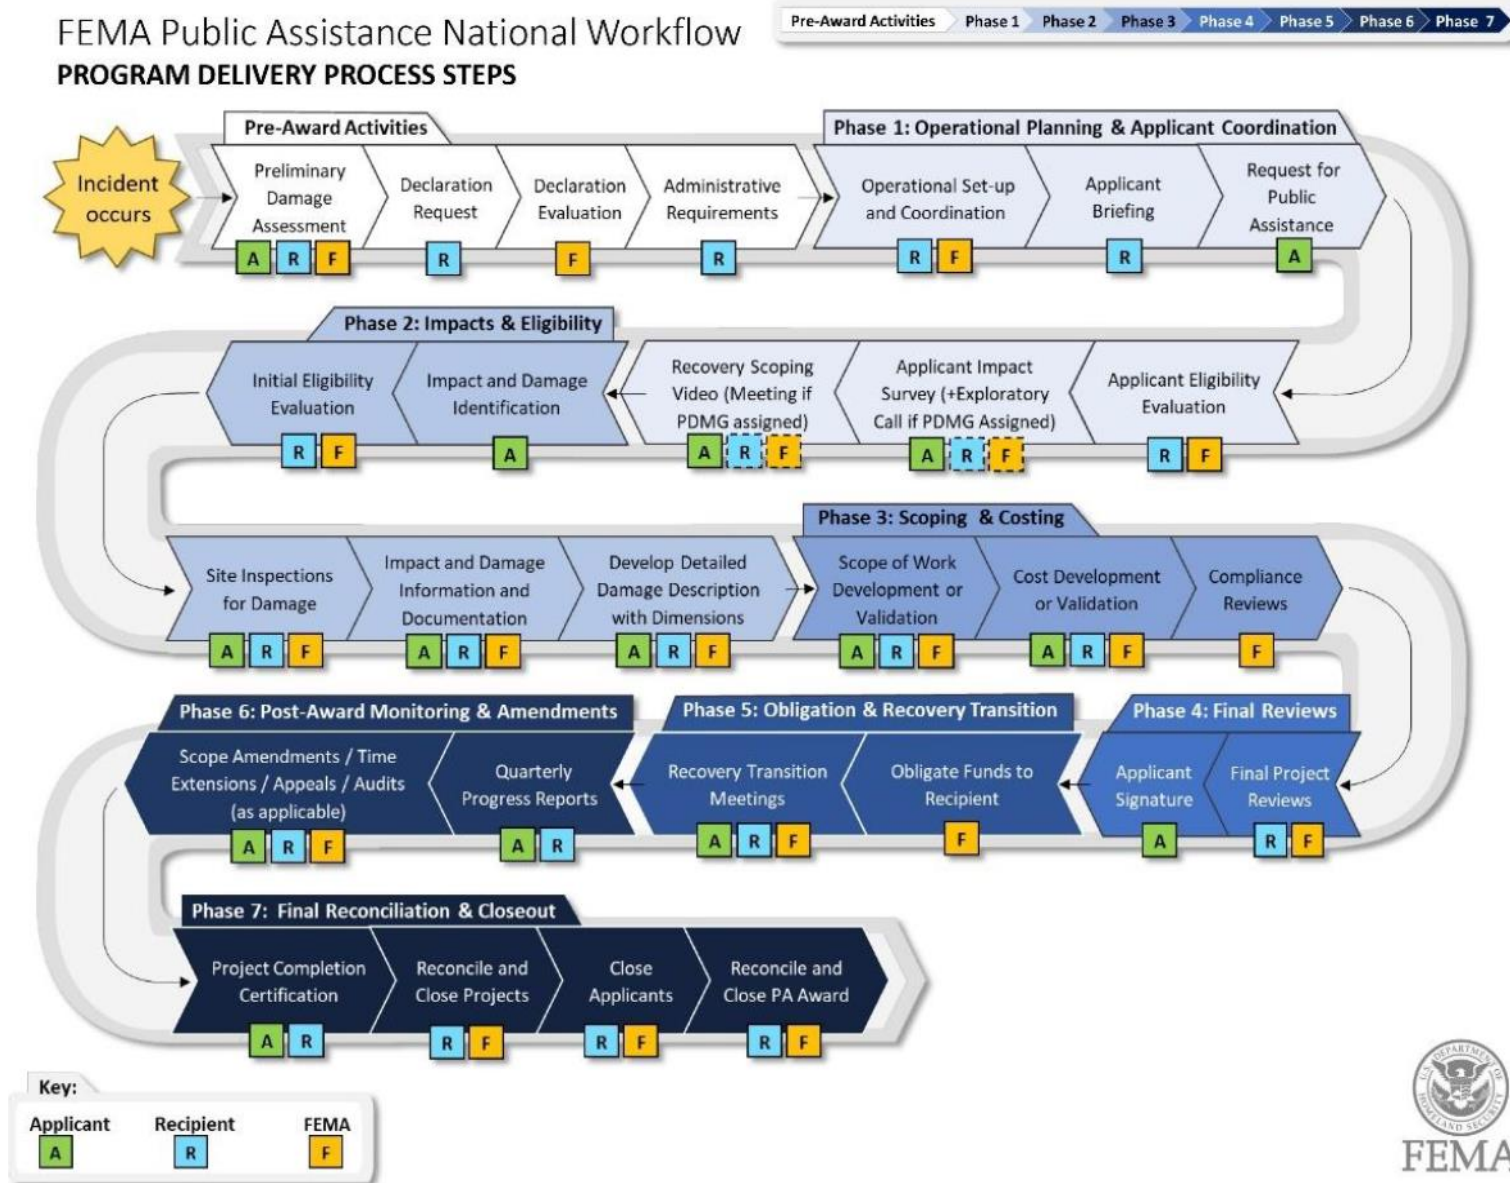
FEMA Public Assistance National Workflow
PROGRAM DELIVERY PROCESS STEPS

Pre-Award Activities | Phase 1 | Phase 2 | Phase 3 | Phase 4 | Phase 5 | Phase 6 | Phase 7

Incident occurs

Pre-Award Activities
Preliminary Damage Assessment A R F
Declaration Request R
Declaration Evaluation F
Administrative Requirements R

Phase 1: Operational Planning & Applicant Coordination
Operational Set-up and Coordination R F
Applicant Briefing R
Request for Public Assistance A

Phase 2: Impacts & Eligibility
Applicant Eligibility Evaluation R F
Applicant Impact Survey (+Exploratory Call if PDMG Assigned) A R F
Recovery Scoping Video (Meeting if PDMG assigned) A R F
Impact and Damage Identification A
Initial Eligibility Evaluation R F

Site Inspections for Damage A R F
Impact and Damage Information and Documentation A R F
Develop Detailed Damage Description with Dimensions A R F

Phase 3: Scoping & Costing
Scope of Work Development or Validation A R F
Cost Development or Validation A R F
Compliance Reviews F

Phase 4: Final Reviews
Final Project Reviews R F
Applicant Signature A

Phase 5: Obligation & Recovery Transition
Obligate Funds to Recipient F
Recovery Transition Meetings A R F

Phase 6: Post-Award Monitoring & Amendments
Quarterly Progress Reports A R
Scope Amendments / Time Extensions / Appeals / Audits (as applicable) A R F

Phase 7: Final Reconciliation & Closeout
Project Completion Certification A R
Reconcile and Close Projects R F
Close Applicants R F
Reconcile and Close PA Award R F

Key:
Applicant A
Recipient R
FEMA F

FEMA